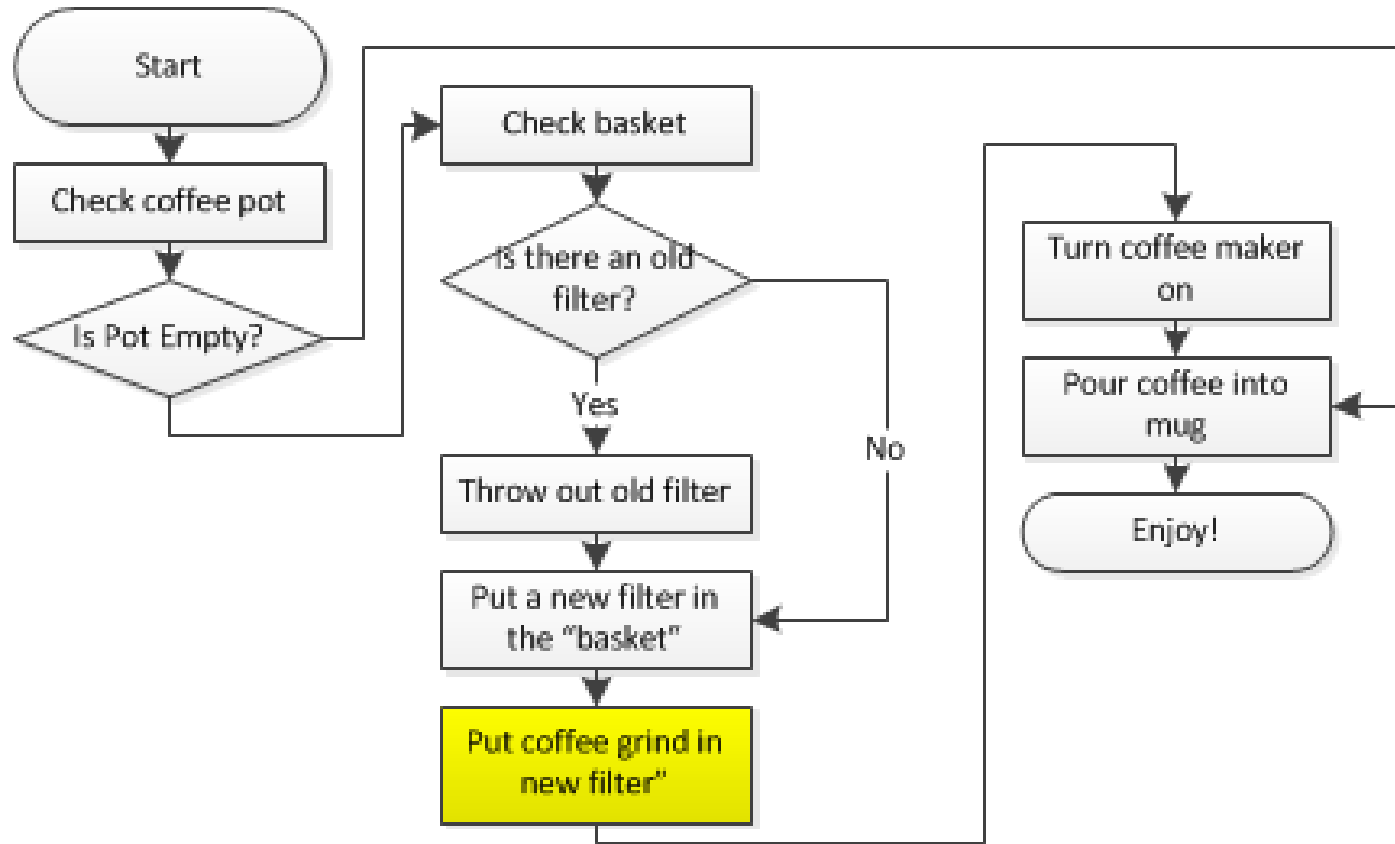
Start

Check coffee pot

Is Pot Empty?

Check basket

Is there an old filter?

Yes

No

Throw out old filter

Put a new filter in the "basket"

Put coffee grind in new filter"

Turn coffee maker on

Pour coffee into mug

Enjoy!